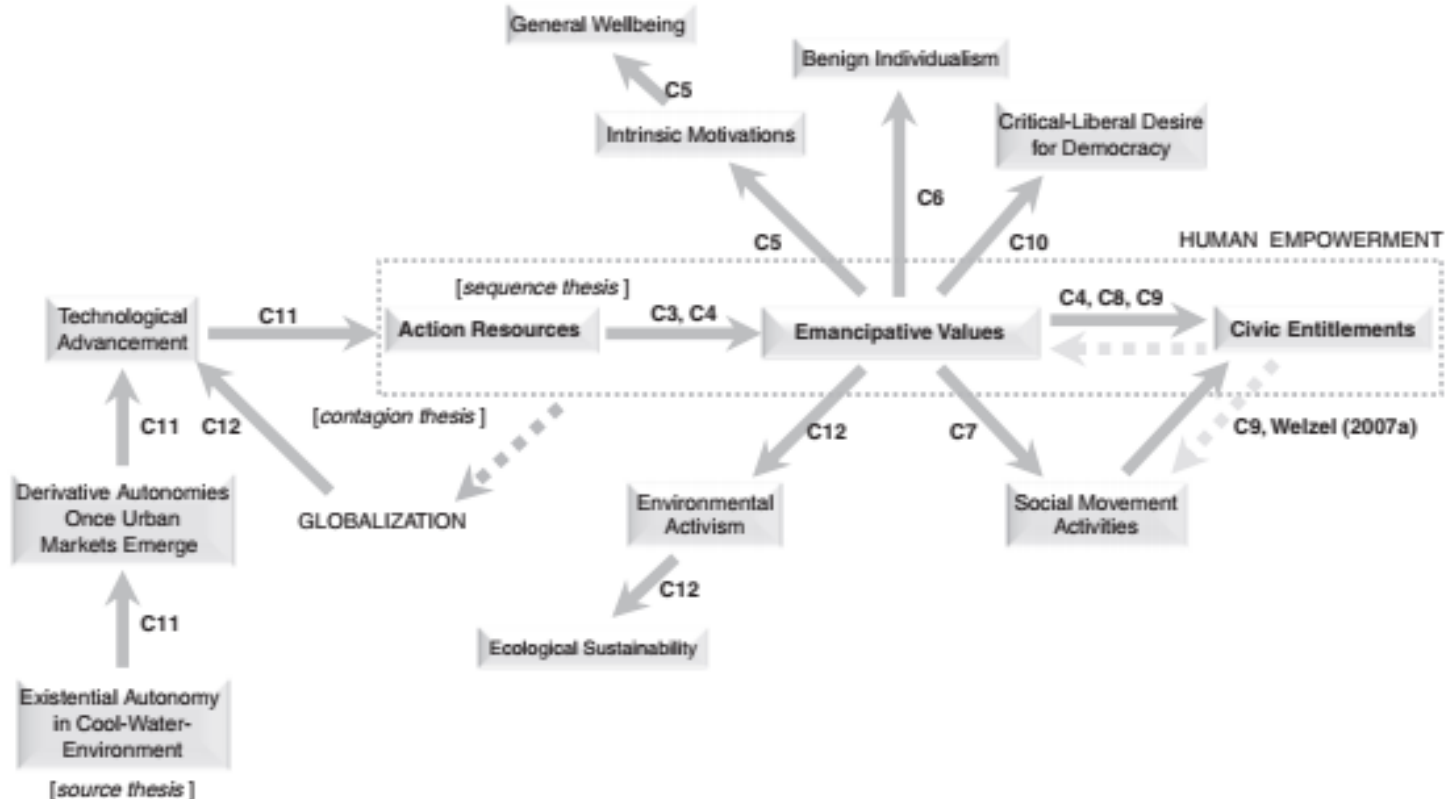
General Wellbeing

C5

Benign Individualism

Intrinsic Motivations

Critical-Liberal Desire for Democracy

C6

C5

C10

HUMAN EMPOWERMENT

[sequence thesis]

Technological Advancement

C11

Action Resources

C3, C4

Emancipative Values

C4, C8, C9

Civic Entitlements

[contagion thesis]

C11

C12

C12

C7

C9, Welzel (2007a)

Derivative Autonomies Once Urban Markets Emerge

GLOBALIZATION

Environmental Activism

Social Movement Activities

C12

C11

Ecological Sustainability

Existential Autonomy in Cool-Water-Environment

[source thesis]